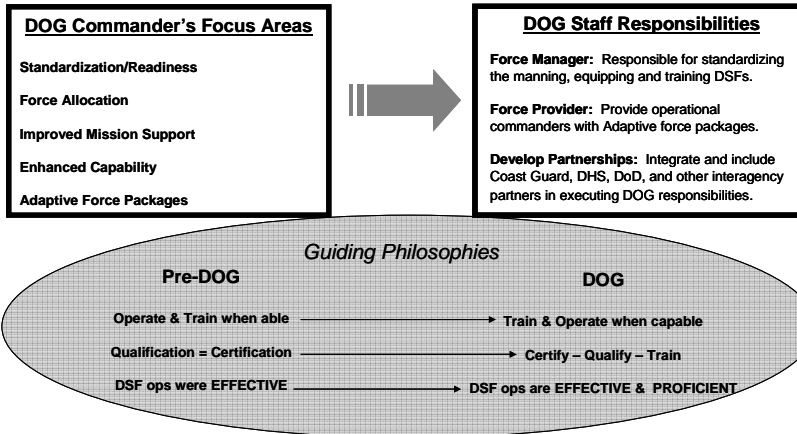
DOG Commander's Focus Areas

Standardization/Readiness

Force Allocation

Improved Mission Support

Enhanced Capability

Adaptive Force Packages

DOG Staff Responsibilities

Force Manager: Responsible for standardizing the manning, equipping and training DSFs.

Force Provider: Provide operational commanders with Adaptive force packages.

Develop Partnerships: Integrate and include Coast Guard, DHS, DoD, and other interagency partners in executing DOG responsibilities.

Guiding Philosophies

Pre-DOG

DOG

Operate & Train when able

Train & Operate when capable

Qualification = Certification

Certify – Qualify – Train

DSF ops were EFFECTIVE

DSF ops are EFFECTIVE & PROFICIENT